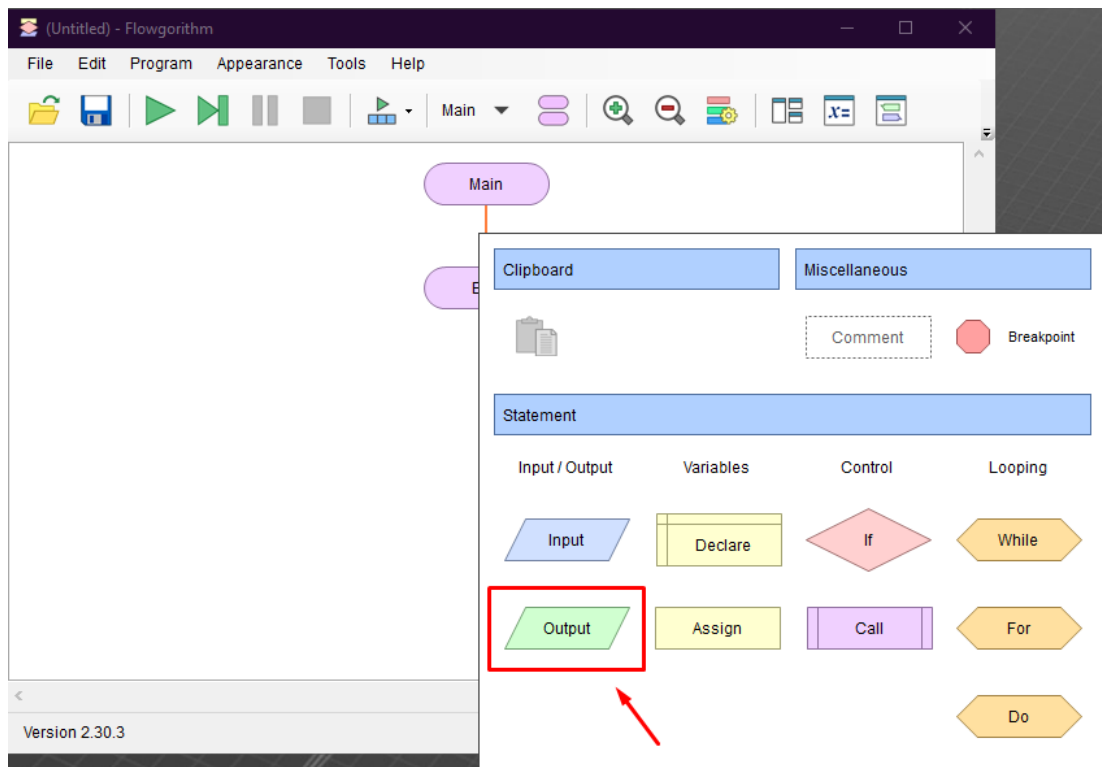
(Untitled) - Flowgorithm

File Edit Program Appearance Tools Help

Main

Main

E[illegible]

Clipboard

Miscellaneous

Comment

Breakpoint

Statement

Input / Output

Variables

Control

Looping

Input

Declare

If

While

Output

Assign

Call

For

Do

Version 2.30.3